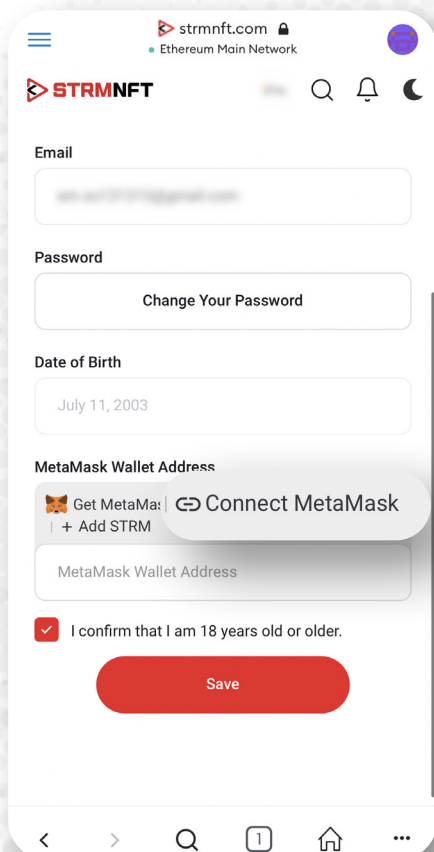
strmnft.com
Ethereum Main Network

STRMNFT

Email

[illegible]

Password

Change Your Password

Date of Birth

July 11, 2003

MetaMask Wallet Address

Get MetaMas
+ Add STRM

Connect MetaMask

MetaMask Wallet Address

I confirm that I am 18 years old or older.

Save

1